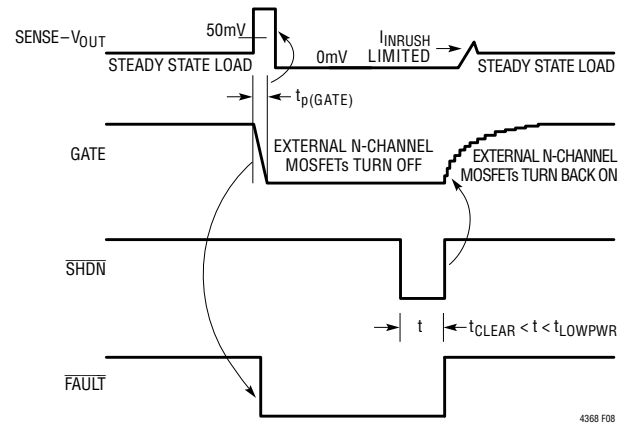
SENSE – $V_{OUT}$

50mV

STEADY STATE LOAD

0mV

$I_{INRUSH}$ LIMITED

STEADY STATE LOAD

$t_{p(GATE)}$

GATE

EXTERNAL N-CHANNEL MOSFETs TURN OFF

EXTERNAL N-CHANNEL MOSFETs TURN BACK ON

$\overline{SHDN}$

t

$t_{CLEAR} < t < t_{LOWPWR}$

$\overline{FAULT}$

4368 F08